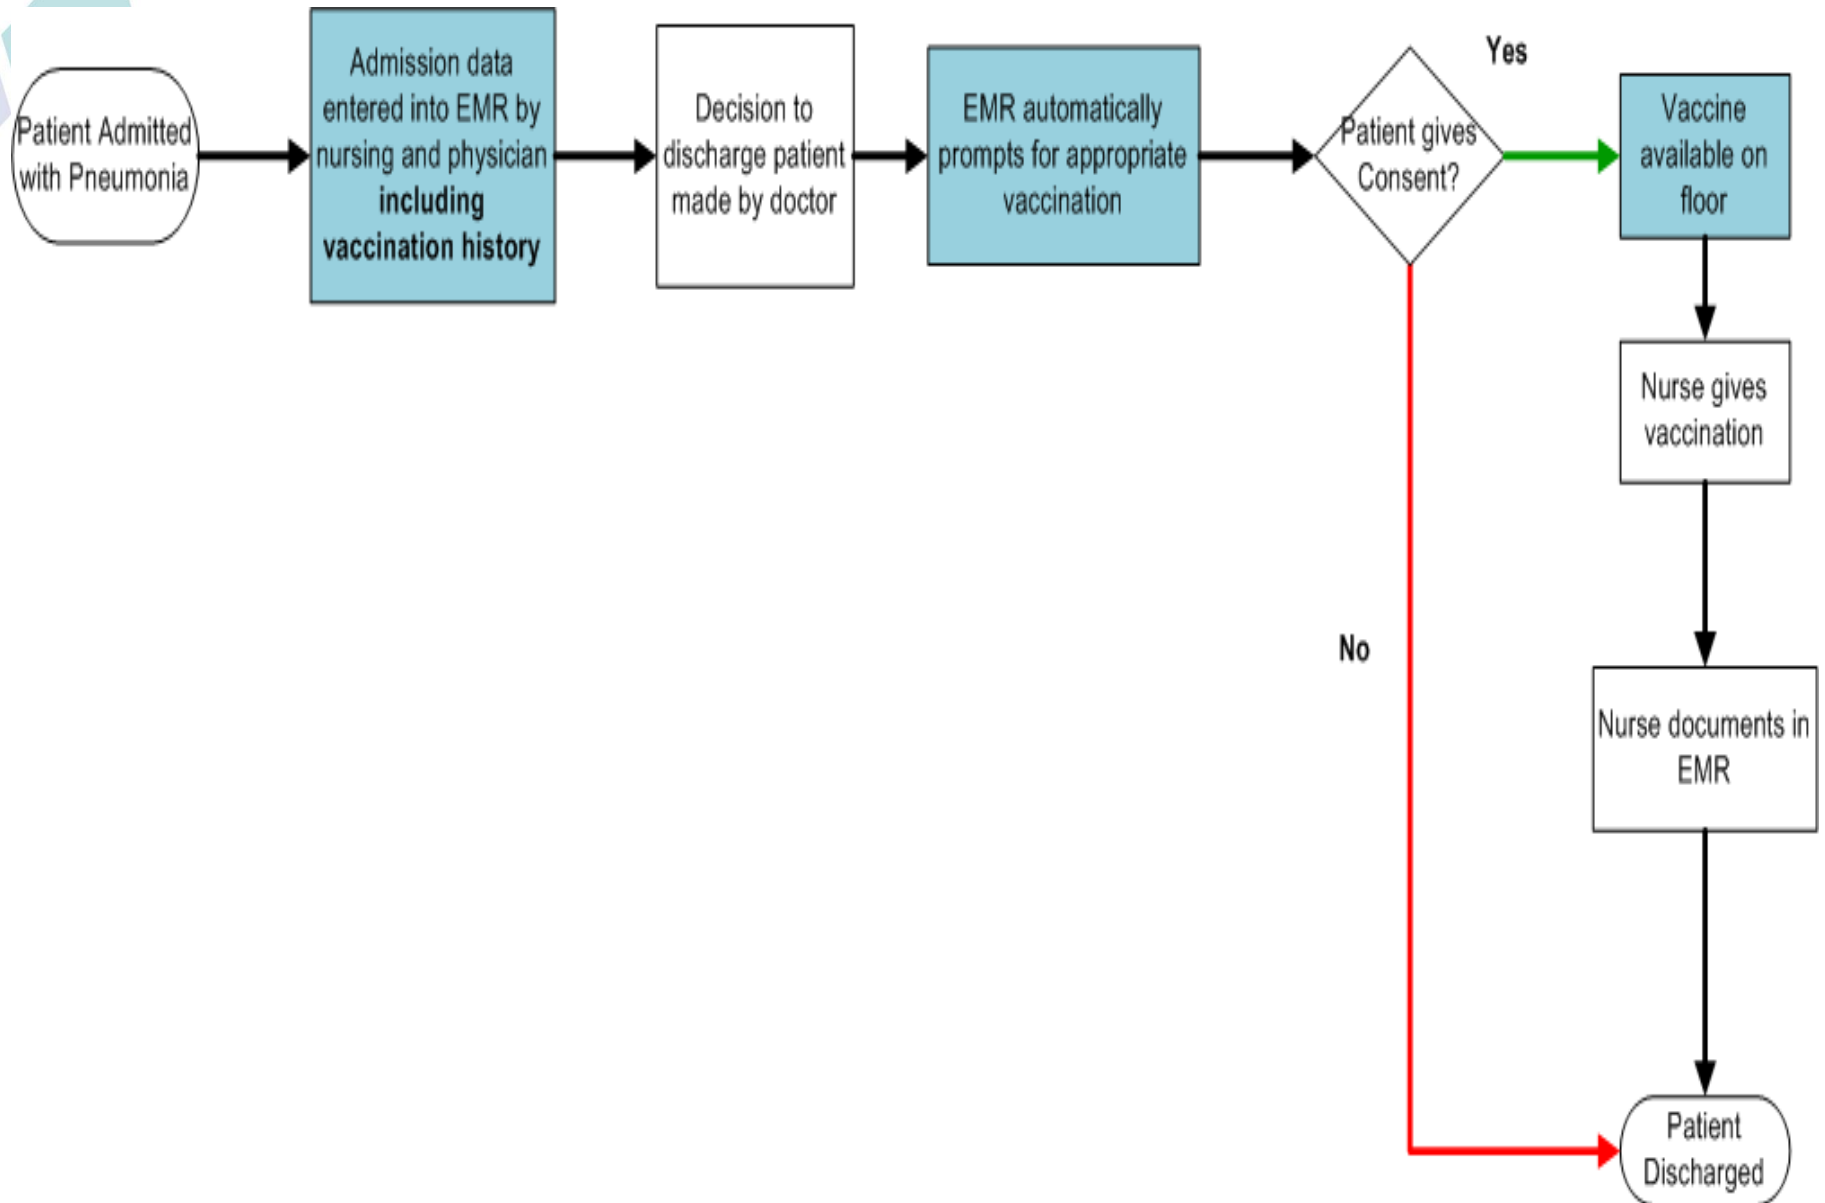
Patient Admitted with Pneumonia

Admission data entered into EMR by nursing and physician **including vaccination history**

Decision to discharge patient made by doctor

EMR automatically prompts for appropriate vaccination

Patient gives Consent?

Yes

Vaccine available on floor

Nurse gives vaccination

No

Nurse documents in EMR

Patient Discharged